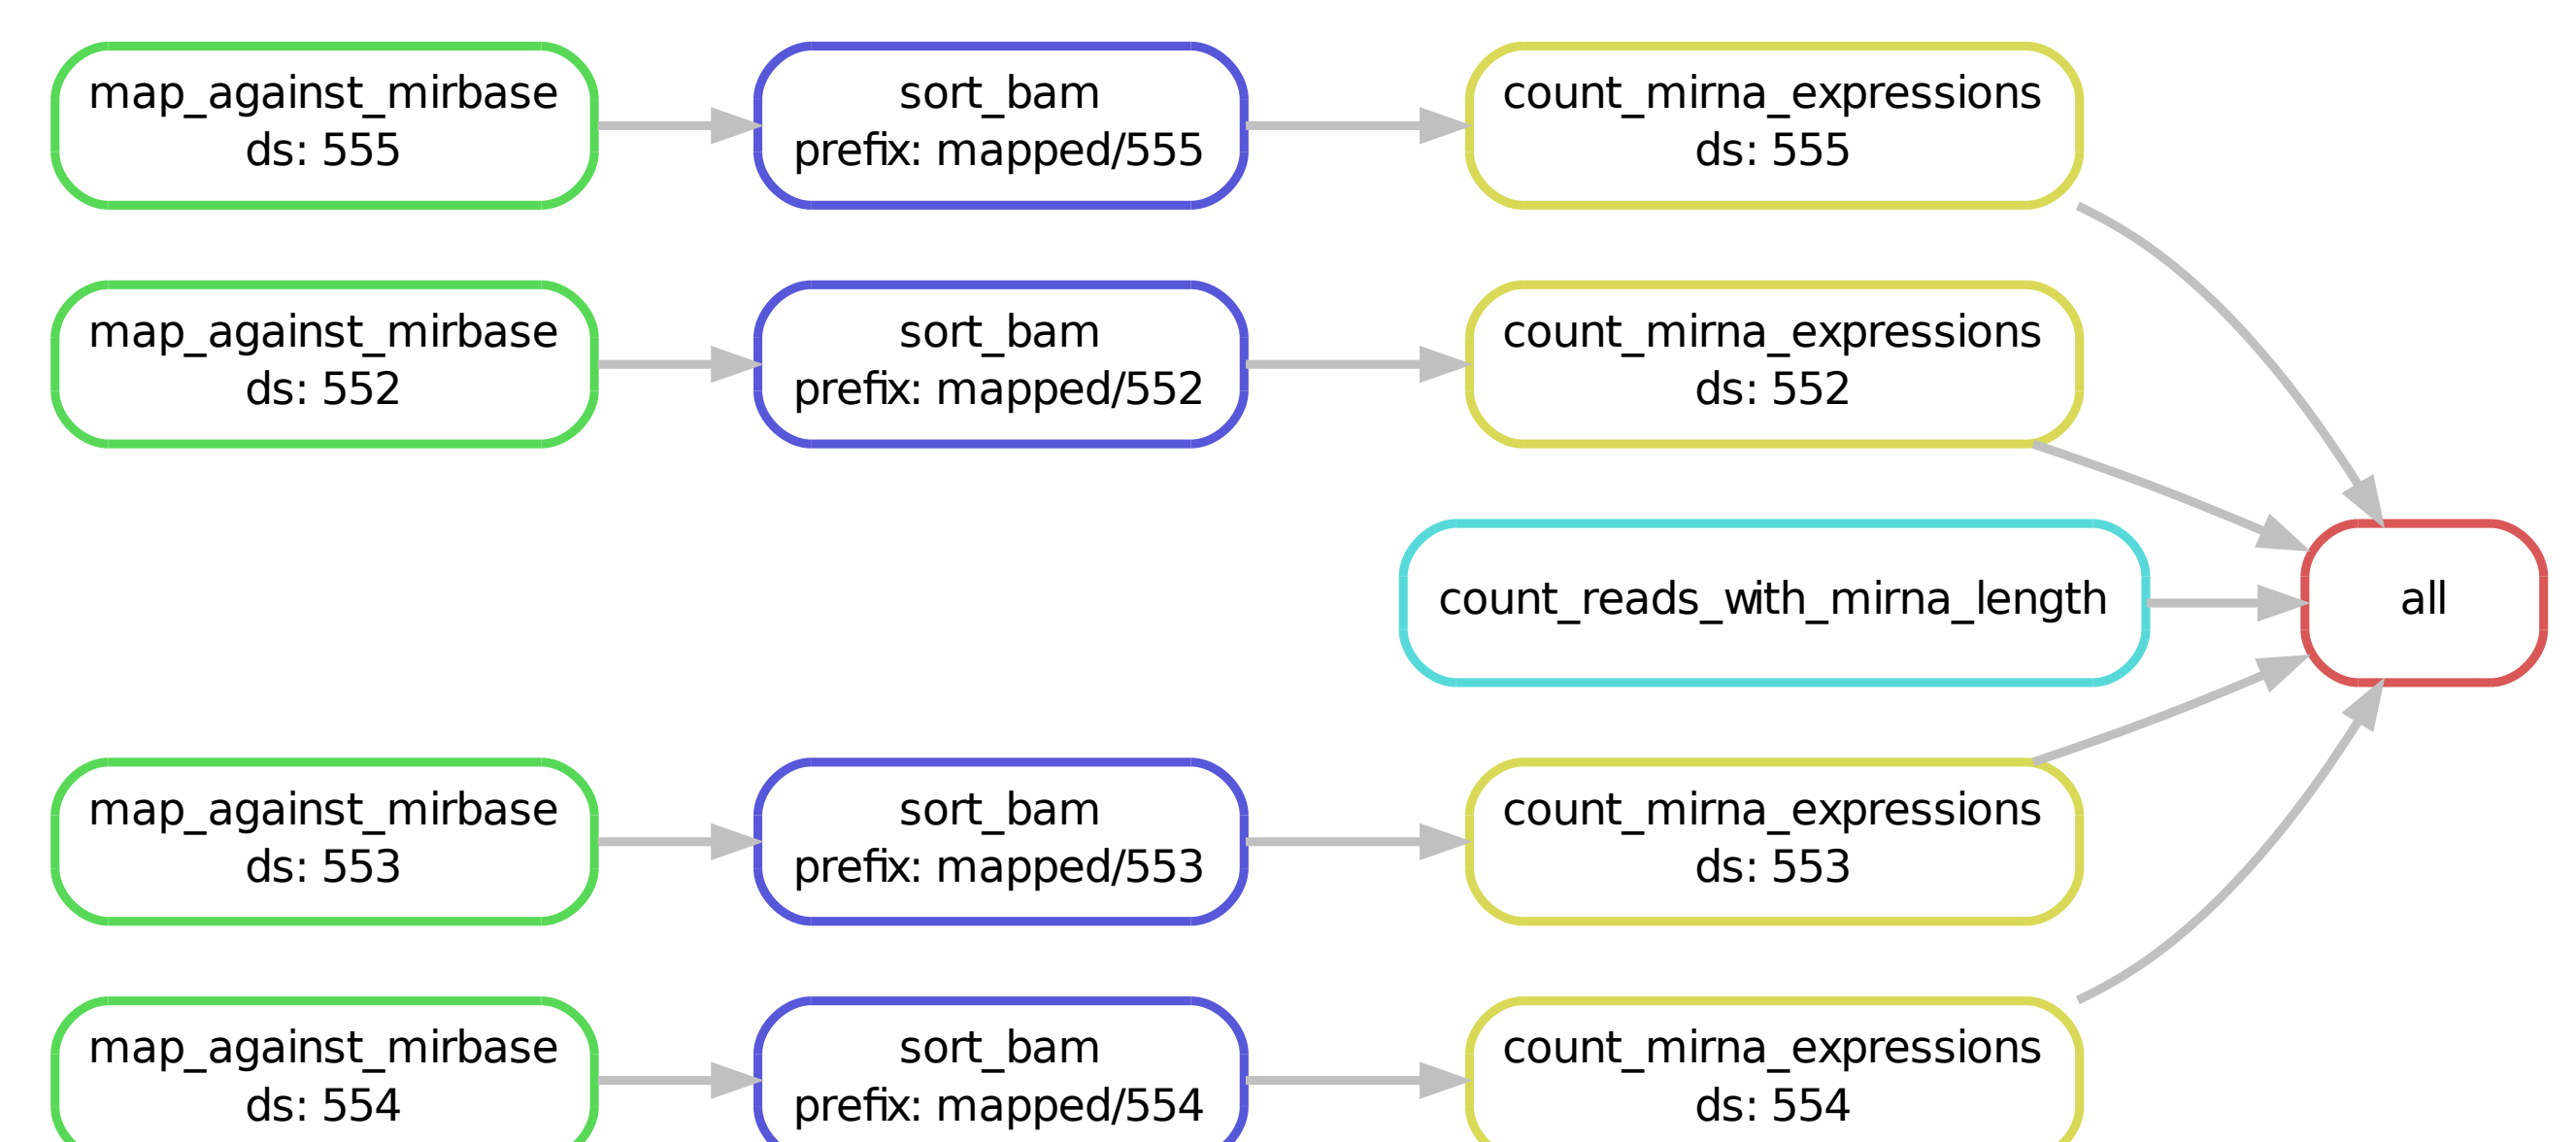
map_against_mirbase
ds: 555

sort_bam
prefix: mapped/555

count_mirna_expressions
ds: 555

map_against_mirbase
ds: 552

sort_bam
prefix: mapped/552

count_mirna_expressions
ds: 552

count_reads_with_mirna_length

all

map_against_mirbase
ds: 553

sort_bam
prefix: mapped/553

count_mirna_expressions
ds: 553

map_against_mirbase
ds: 554

sort_bam
prefix: mapped/554

count_mirna_expressions
ds: 554